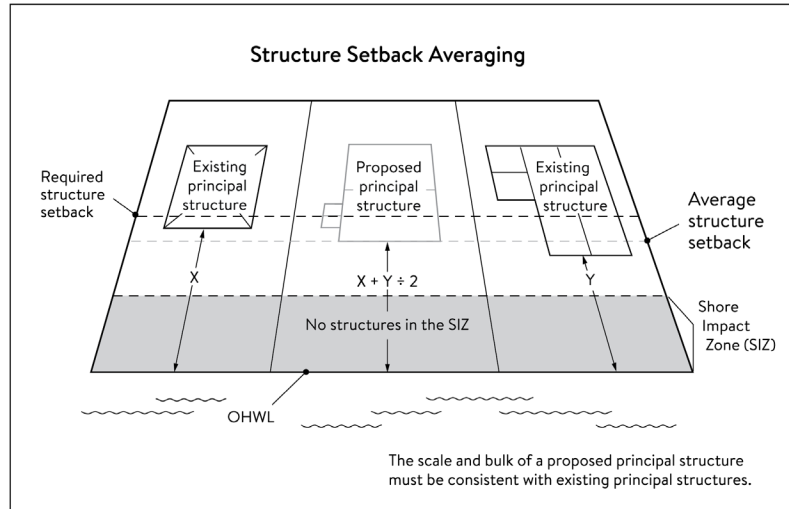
Structure Setback Averaging

Existing principal structure

Proposed principal structure

Existing principal structure

Required structure setback

Average structure setback

X

X + Y ÷ 2

Y

Shore Impact Zone (SIZ)

No structures in the SIZ

OHWL

The scale and bulk of a proposed principal structure must be consistent with existing principal structures.